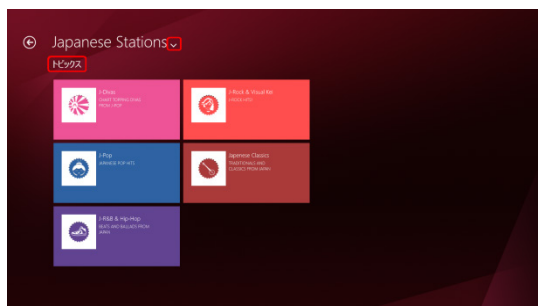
Japanese Stations

トピックス

J-Divas
CHART-TOPPING DIVAS FROM J-POP

J-Rock & Visual Kei
LOUDER J-POP

J-Pop
JAPANESE POP HITS

Japanese Classics
TRADITIONALS AND CLASSICS FROM JAPAN

J-R&B & Hip-Hop
BEATS AND BALLADS FROM JAPAN